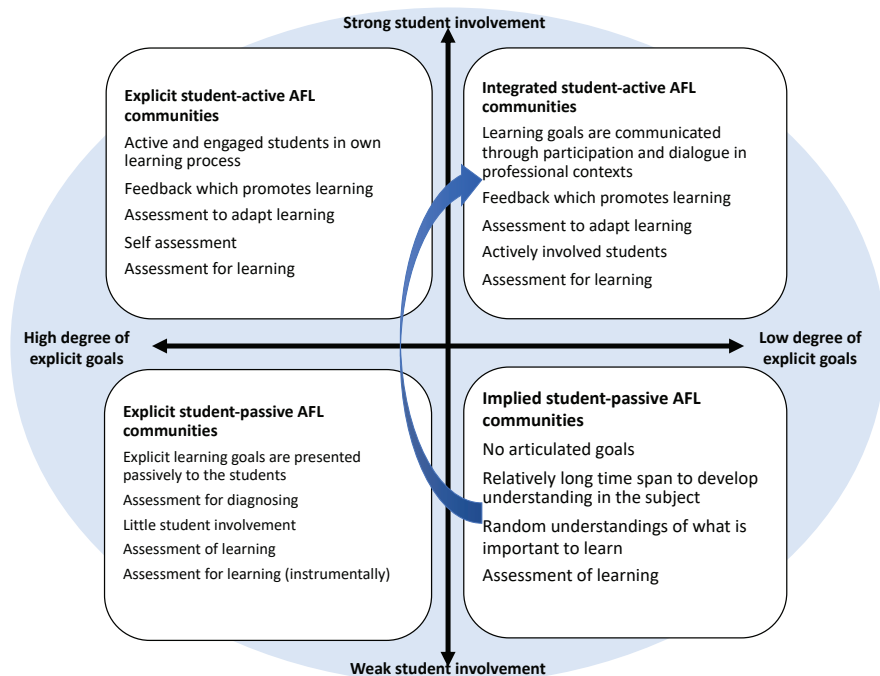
Strong student involvement

Explicit student-active AFL communities

Active and engaged students in own learning process

Feedback which promotes learning

Assessment to adapt learning

Self assessment

Assessment for learning

Integrated student-active AFL communities

Learning goals are communicated through participation and dialogue in professional contexts

Feedback which promotes learning

Assessment to adapt learning

Actively involved students

Assessment for learning

High degree of explicit goals

Low degree of explicit goals

Explicit student-passive AFL communities

Explicit learning goals are presented passively to the students

Assessment for diagnosing

Little student involvement

Assessment of learning

Assessment for learning (instrumentally)

Implied student-passive AFL communities

No articulated goals

Relatively long time span to develop understanding in the subject

Random understandings of what is important to learn

Assessment of learning

Weak student involvement